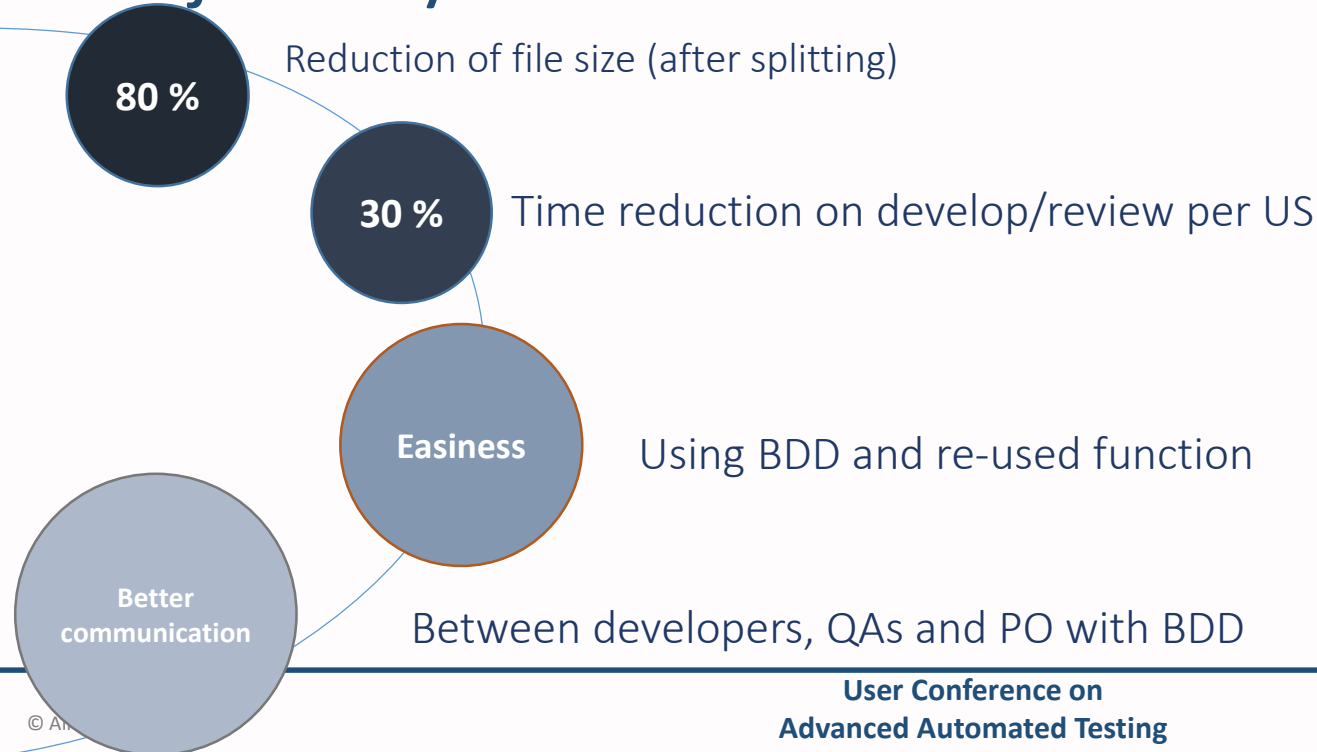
80 %

Reduction of file size (after splitting)

30 %

Time reduction on develop/review per US

Easiness

Using BDD and re-used function

Better communication

Between developers, QAs and PO with BDD

© A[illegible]

User Conference on Advanced Automated Testing